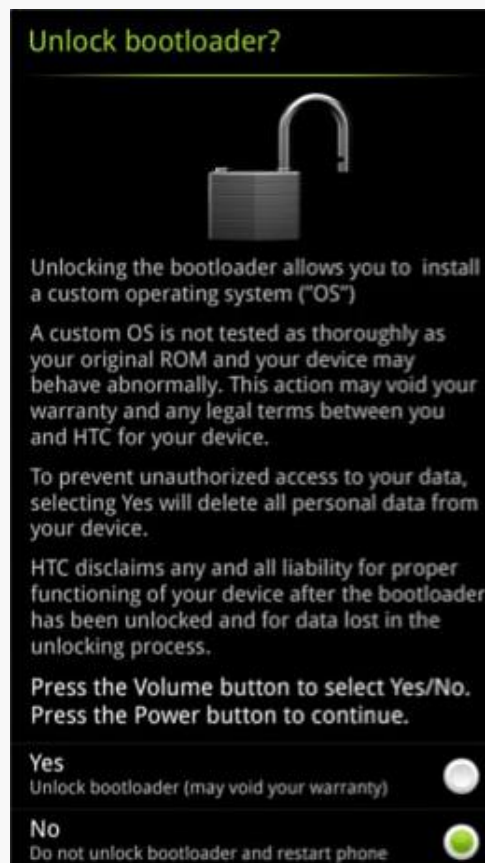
Unlock bootloader?

Unlocking the bootloader allows you to install a custom operating system ("OS")

A custom OS is not tested as thoroughly as your original ROM and your device may behave abnormally. This action may void your warranty and any legal terms between you and HTC for your device.

To prevent unauthorized access to your data, selecting Yes will delete all personal data from your device.

HTC disclaims any and all liability for proper functioning of your device after the bootloader has been unlocked and for data lost in the unlocking process.

Press the Volume button to select Yes/No.
Press the Power button to continue.

Yes
Unlock bootloader (may void your warranty)

No
Do not unlock bootloader and restart phone